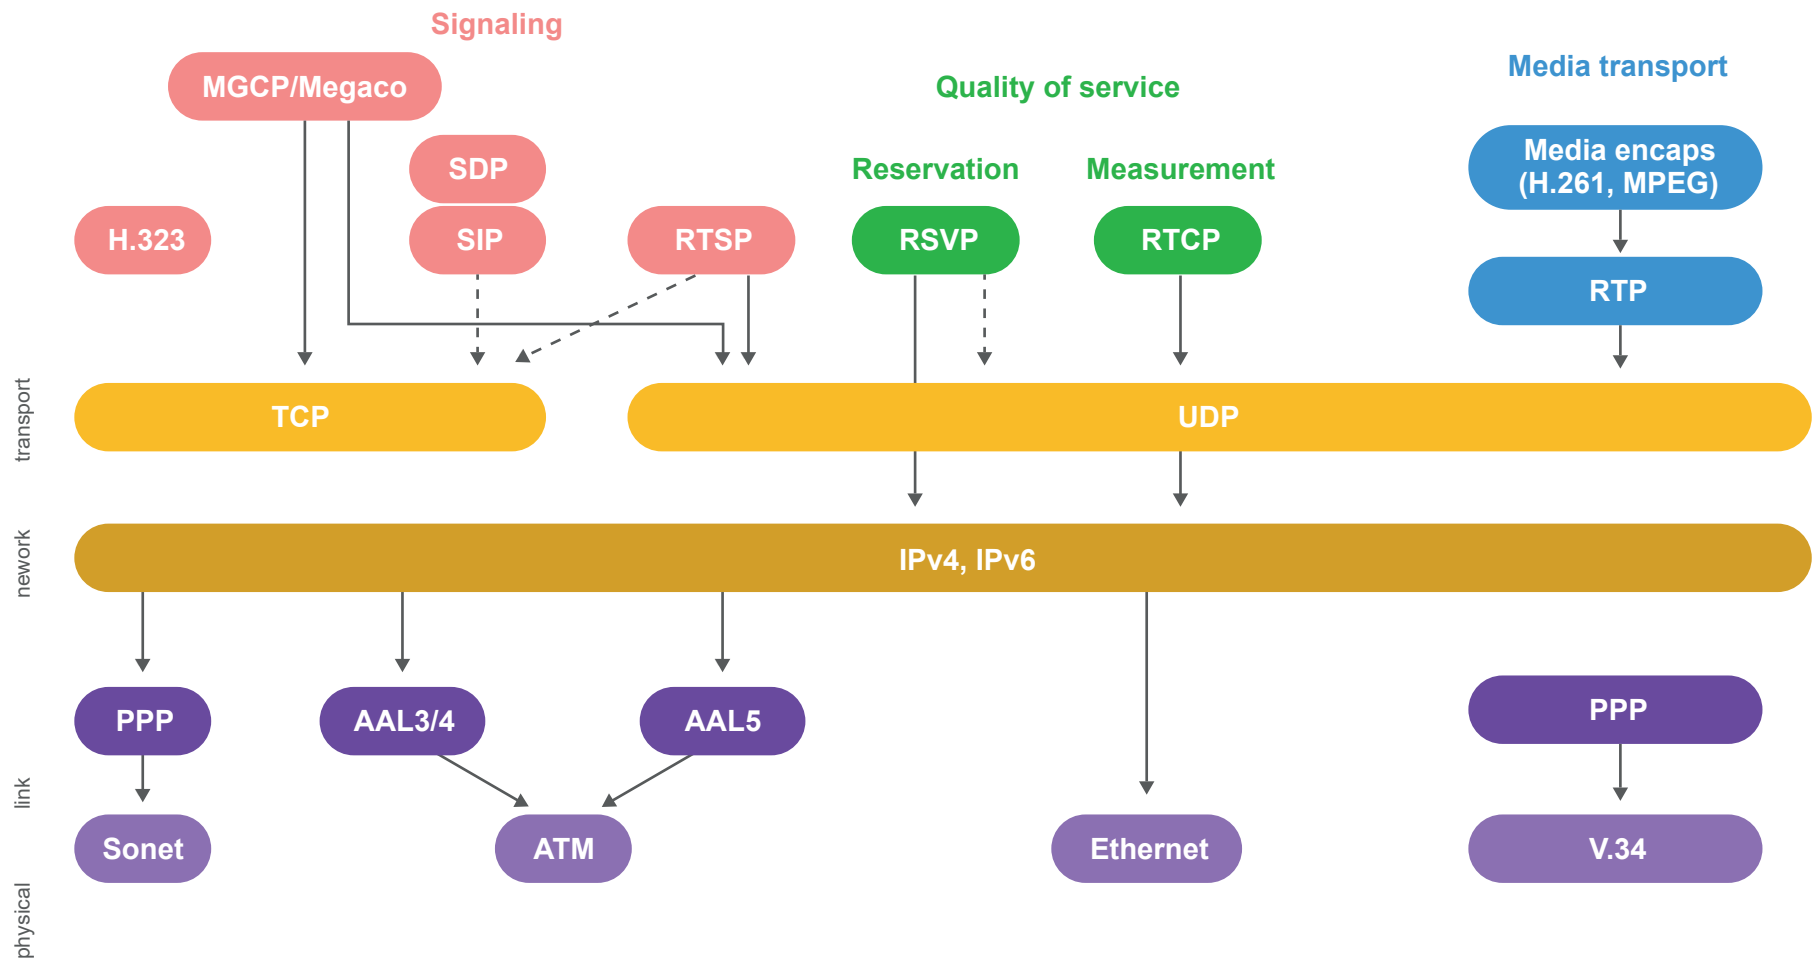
Signaling

MGCP/Megaco

Quality of service

Media transport

SDP

Reservation

Measurement

Media encaps (H.261, MPEG)

H.323

SIP

RTSP

RSVP

RTCP

RTP

transport

TCP

UDP

nework

IPv4, IPv6

PPP

AAL3/4

AAL5

PPP

link

Sonet

ATM

Ethernet

V.34

physical